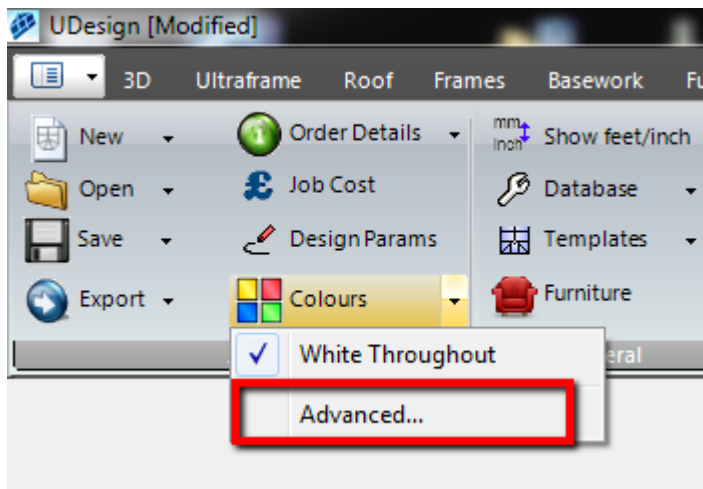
UDesign [Modified]

3D Ultraframe Roof Frames Basework F

New
Open
Save
Export

Order Details
Job Cost
Design Params
Colours

mm Inch Show feet/inch
Database
Templates
Furniture

White Throughout
Advanced...

eral